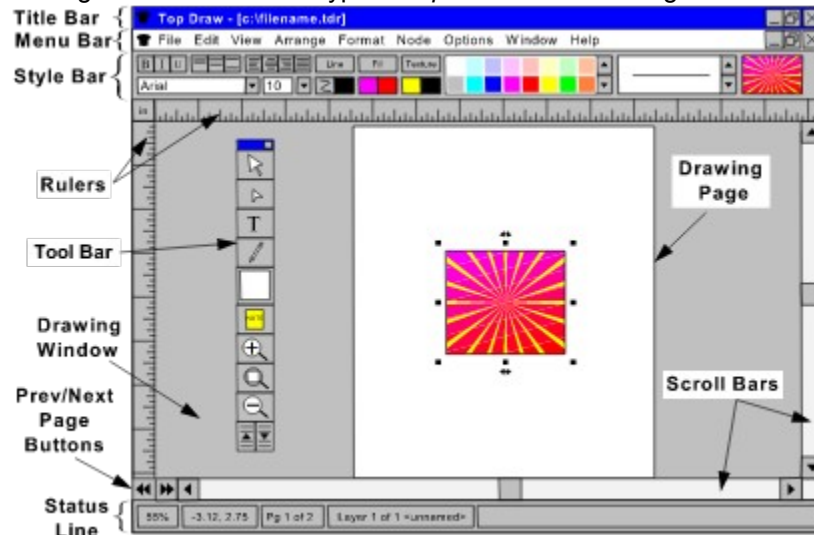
Title Bar
Top Draw - [c:\filename.tdr]
Menu Bar
File Edit View Arrange Format Node Options Window Help
Style Bar
B I U
Line Fill Text
Arial 10
Rulers
Tool Bar
T
Drawing Page
Drawing Window
Prev/Next Page Buttons
Scroll Bars
Status Line
55% -3.12, 2.75 Pg 1 of 2 Layer 1 of 1 <unnamed>